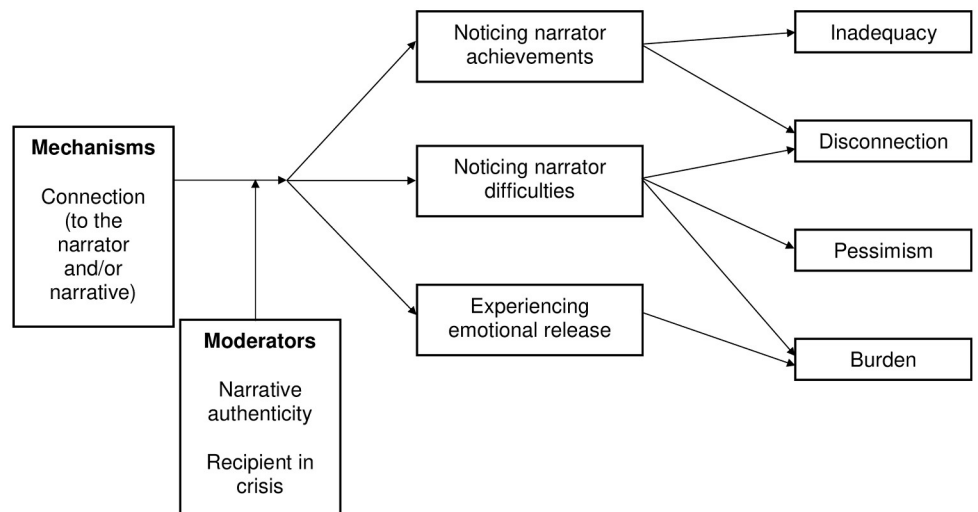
Mechanisms

Connection (to the narrator and/or narrative)

Moderators

Narrative authenticity

Recipient in crisis

Noticing narrator achievements

Noticing narrator difficulties

Experiencing emotional release

Inadequacy

Disconnection

Pessimism

Burden